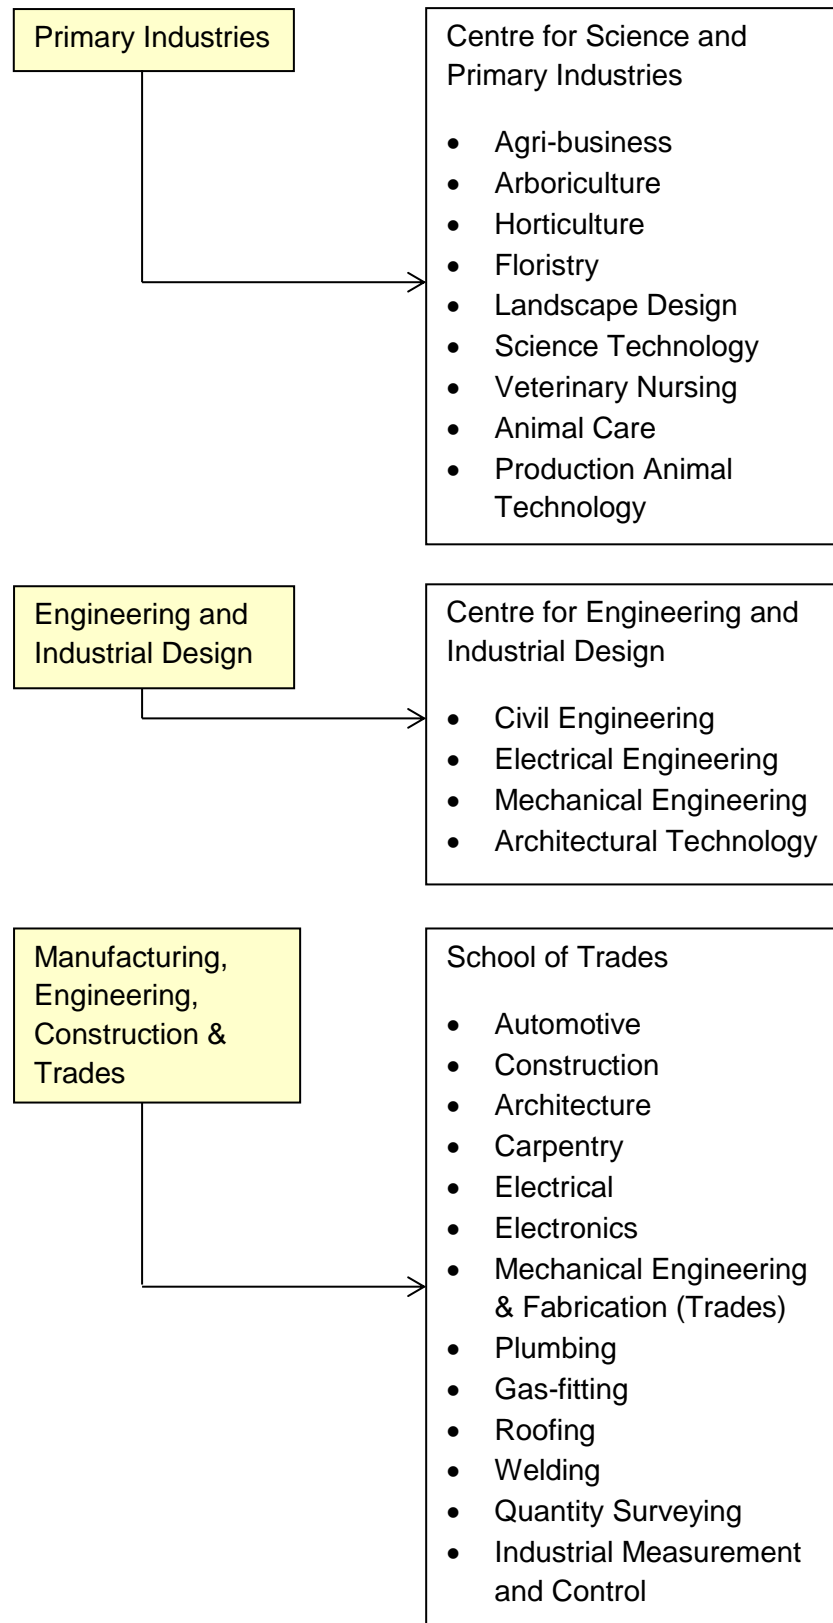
Primary Industries

Centre for Science and Primary Industries

- Agri-business
- Arboriculture
- Horticulture
- Floristry
- Landscape Design
- Science Technology
- Veterinary Nursing
- Animal Care
- Production Animal Technology

Engineering and Industrial Design

Centre for Engineering and Industrial Design

- Civil Engineering
- Electrical Engineering
- Mechanical Engineering
- Architectural Technology

Manufacturing, Engineering, Construction & Trades

School of Trades

- Automotive
- Construction
- Architecture
- Carpentry
- Electrical
- Electronics
- Mechanical Engineering & Fabrication (Trades)
- Plumbing
- Gas-fitting
- Roofing
- Welding
- Quantity Surveying
- Industrial Measurement and Control